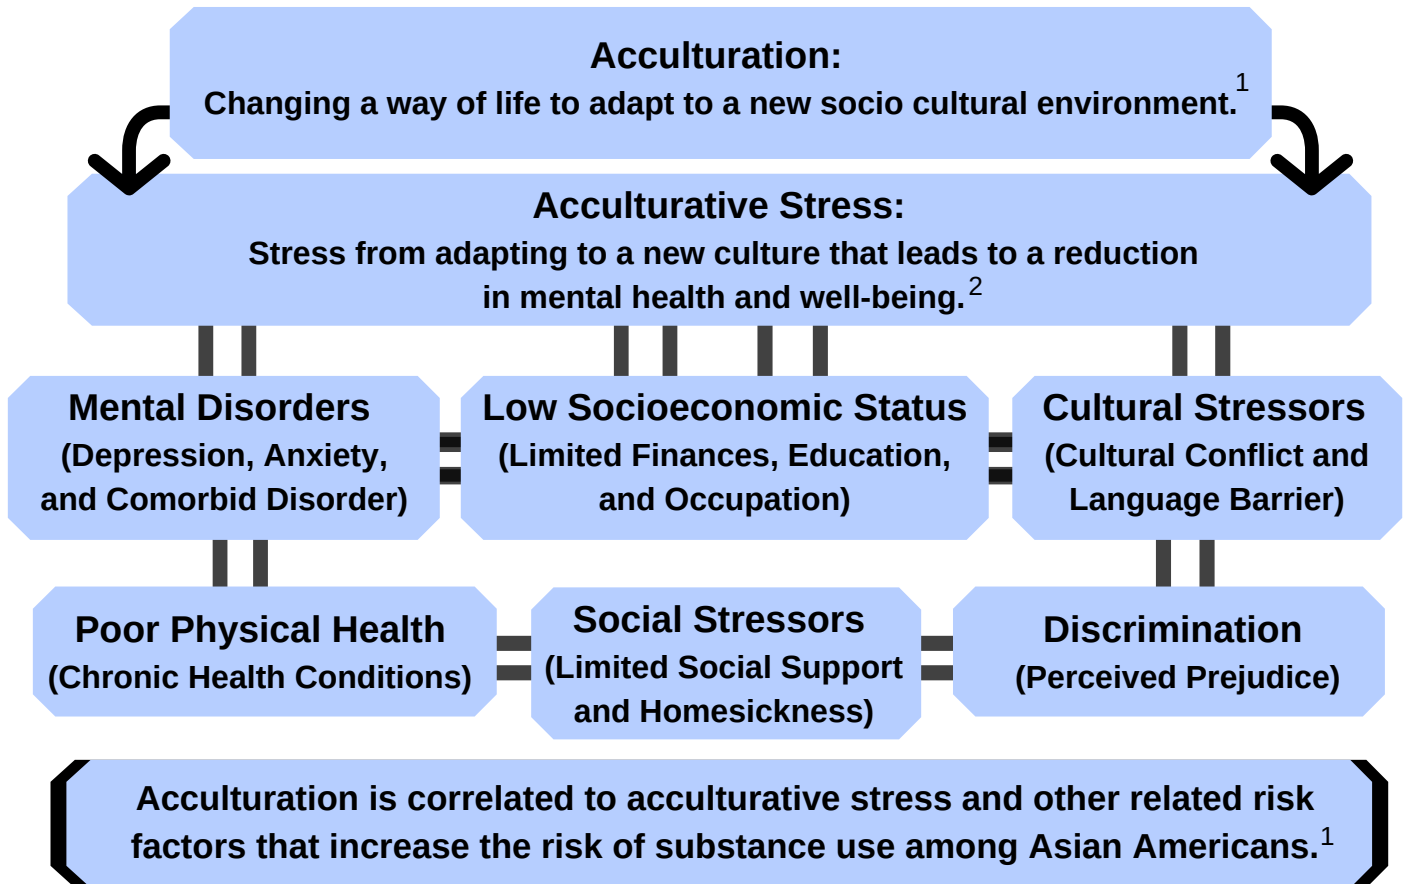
Acculturation:
Changing a way of life to adapt to a new socio cultural environment.$^{1}$

Acculturative Stress:
Stress from adapting to a new culture that leads to a reduction in mental health and well-being.$^{2}$

Mental Disorders
(Depression, Anxiety, and Comorbid Disorder)

Low Socioeconomic Status
(Limited Finances, Education, and Occupation)

Cultural Stressors
(Cultural Conflict and Language Barrier)

Poor Physical Health
(Chronic Health Conditions)

Social Stressors
(Limited Social Support and Homesickness)

Discrimination
(Perceived Prejudice)

Acculturation is correlated to acculturative stress and other related risk factors that increase the risk of substance use among Asian Americans.$^{1}$